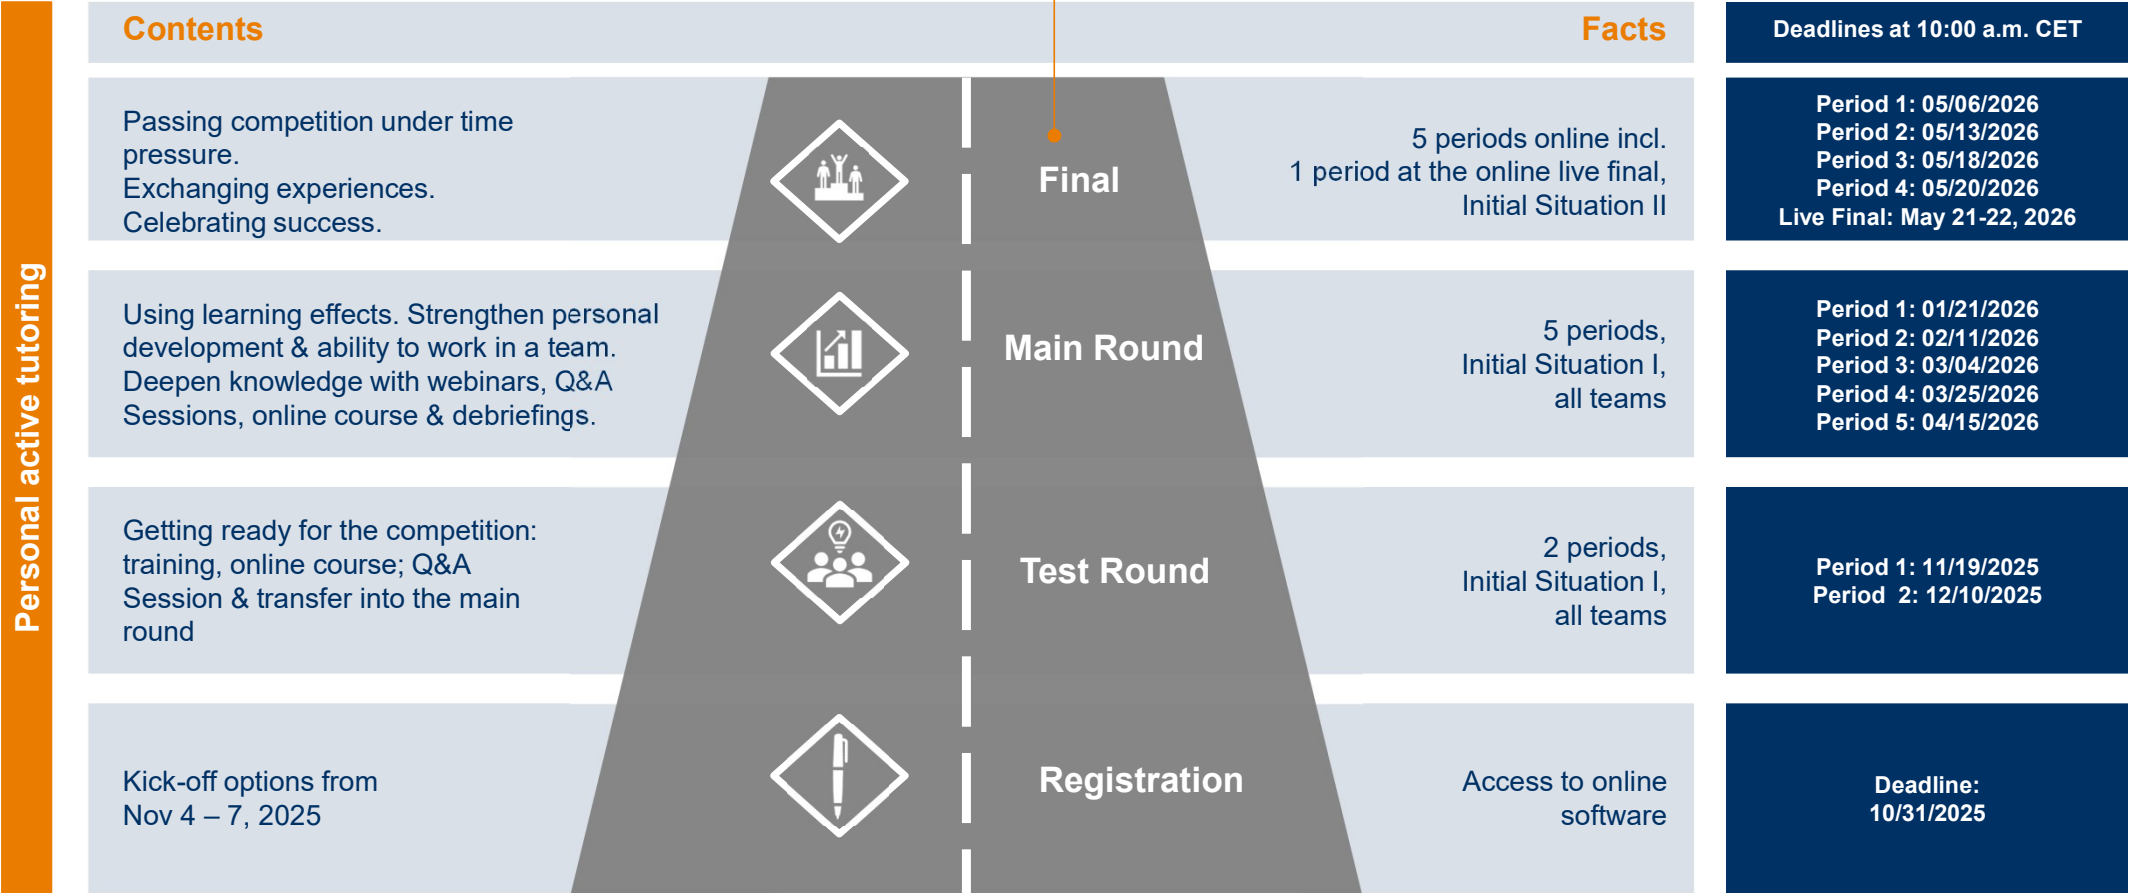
Personal active tutoring

Contents

Facts

Deadlines at 10:00 a.m. CET

Passing competition under time pressure.
Exchanging experiences.
Celebrating success.

Final

5 periods online incl.
1 period at the online live final,
Initial Situation II

Period 1: 05/06/2026
Period 2: 05/13/2026
Period 3: 05/18/2026
Period 4: 05/20/2026
Live Final: May 21-22, 2026

Using learning effects. Strengthen personal development & ability to work in a team.
Deepen knowledge with webinars, Q&A Sessions, online course & debriefings.

Main Round

5 periods,
Initial Situation I,
all teams

Period 1: 01/21/2026
Period 2: 02/11/2026
Period 3: 03/04/2026
Period 4: 03/25/2026
Period 5: 04/15/2026

Getting ready for the competition: training, online course; Q&A Session & transfer into the main round

Test Round

2 periods,
Initial Situation I,
all teams

Period 1: 11/19/2025
Period 2: 12/10/2025

Kick-off options from
Nov 4 – 7, 2025

Registration

Access to online software

Deadline:
10/31/2025